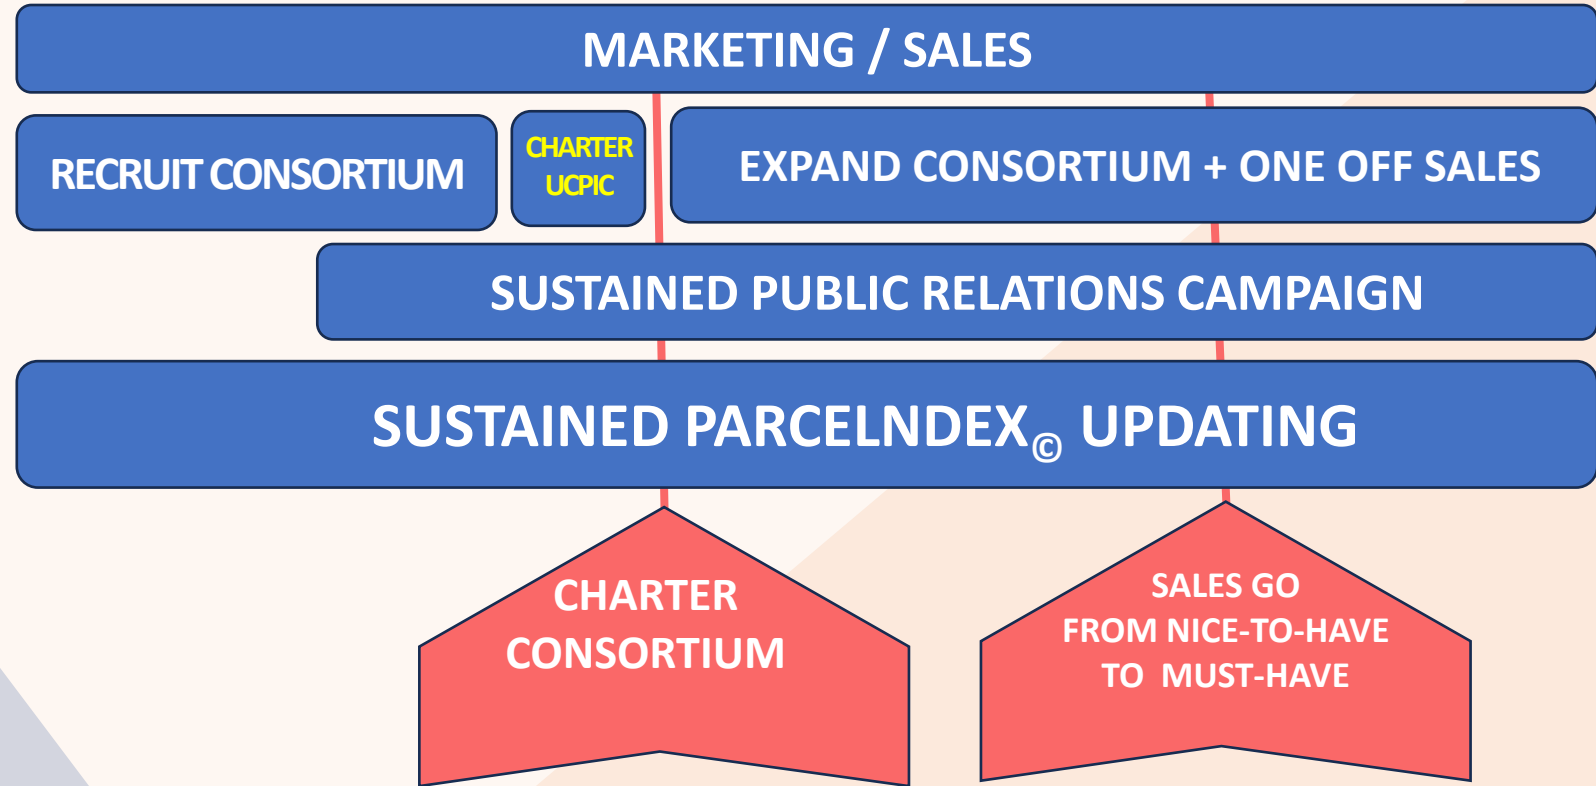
MARKETING / SALES

RECRUIT CONSORTIUM

CHARTER UCPIC

EXPAND CONSORTIUM + ONE OFF SALES

SUSTAINED PUBLIC RELATIONS CAMPAIGN

SUSTAINED PARCELNDEX$_{©}$ UPDATING

CHARTER CONSORTIUM

SALES GO FROM NICE-TO-HAVE TO MUST-HAVE